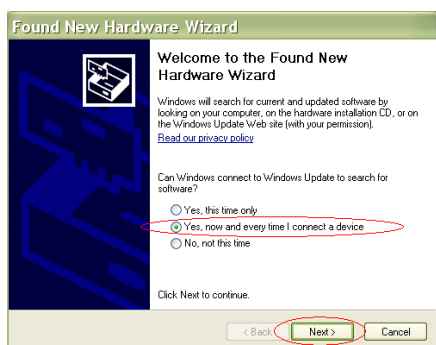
Found New Hardware Wizard

Welcome to the Found New Hardware Wizard

Windows will search for current and updated software by looking on your computer, on the hardware installation CD, or on the Windows Update Web site (with your permission).

Read our privacy policy

Can Windows connect to Windows Update to search for software?

Yes, this time only

Yes, now and every time I connect a device

No, not this time

Click Next to continue.

< Back

Next >

Cancel